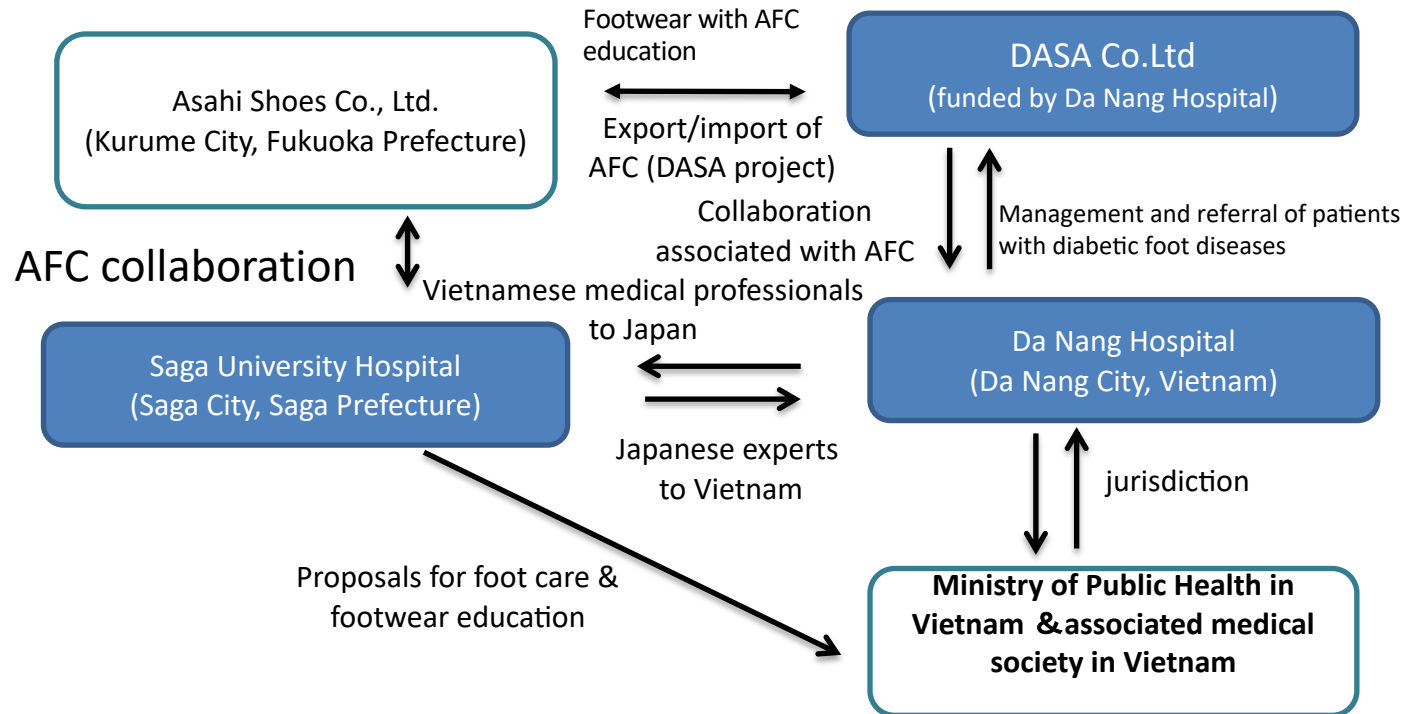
Footwear with AFC education

Asahi Shoes Co., Ltd.
(Kurume City, Fukuoka Prefecture)

DASA Co.Ltd
(funded by Da Nang Hospital)

Export/import of AFC (DASA project)

Collaboration associated with AFC

Management and referral of patients with diabetic foot diseases

AFC collaboration

Vietnamese medical professionals to Japan

Saga University Hospital
(Saga City, Saga Prefecture)

Da Nang Hospital
(Da Nang City, Vietnam)

Japanese experts to Vietnam

jurisdiction

Proposals for foot care & footwear education

Ministry of Public Health in Vietnam &associated medical society in Vietnam